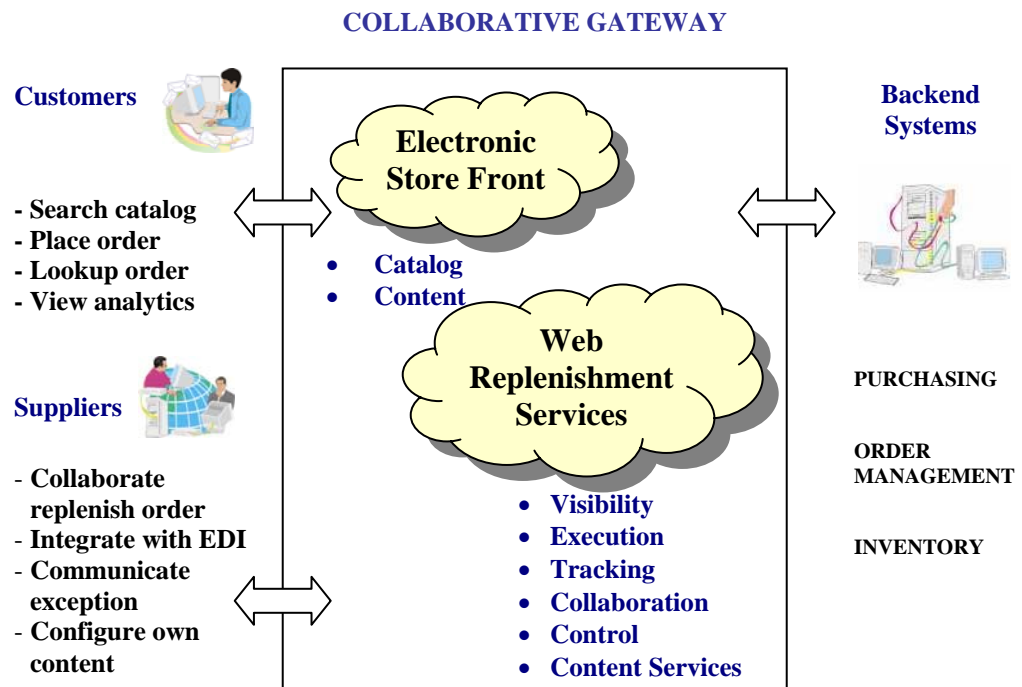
COLLABORATIVE GATEWAY

Customers

- Search catalog
- Place order
- Lookup order
- View analytics

Suppliers

- Collaborate replenish order
- Integrate with EDI
- Communicate exception
- Configure own content

Electronic Store Front

- Catalog
- Content

Web Replenishment Services

- Visibility
- Execution
- Tracking
- Collaboration
- Control
- Content Services

Backend Systems

PURCHASING

ORDER MANAGEMENT

INVENTORY